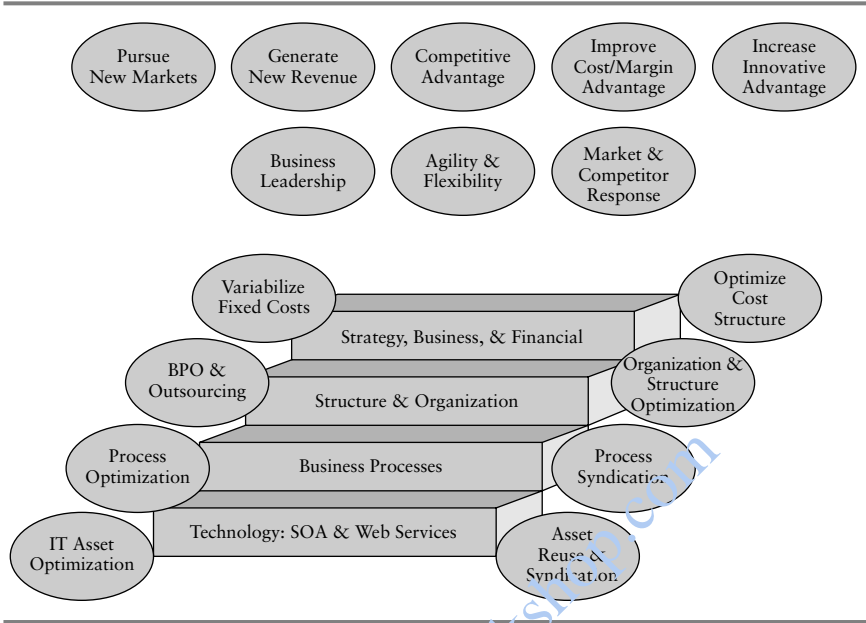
Pursue New Markets

Generate New Revenue

Competitive Advantage

Improve Cost/Margin Advantage

Increase Innovative Advantage

Business Leadership

Agility & Flexibility

Market & Competitor Response

Variabilize Fixed Costs

Optimize Cost Structure

Strategy, Business, & Financial

BPO & Outsourcing

Organization & Structure Optimization

Structure & Organization

Process Optimization

Business Processes

Process Syndication

IT Asset Optimization

Technology: SOA & Web Services

Asset Reuse & Syndication

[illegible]shop.com